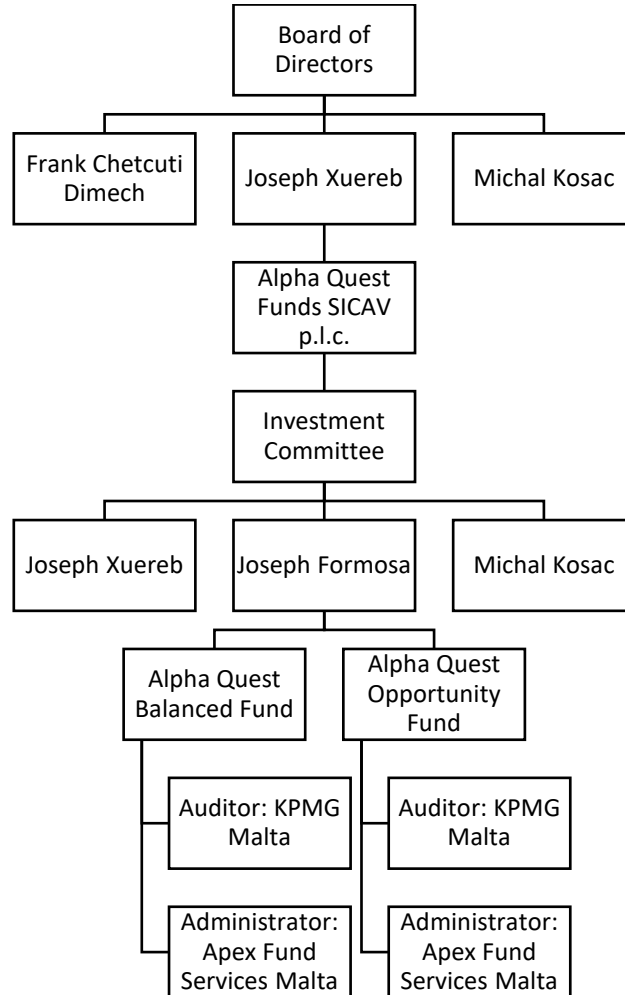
Board of Directors

Frank Chetcuti Dimech

Joseph Xuereb

Michal Kosac

Alpha Quest Funds SICAV p.l.c.

Investment Committee

Joseph Xuereb

Joseph Formosa

Michal Kosac

Alpha Quest Balanced Fund

Auditor: KPMG Malta

Administrator: Apex Fund Services Malta

Alpha Quest Opportunity Fund

Auditor: KPMG Malta

Administrator: Apex Fund Services Malta